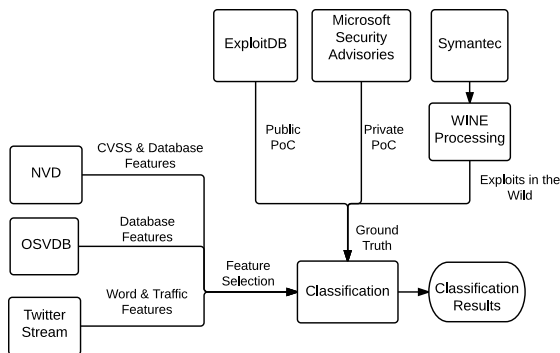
ExploitDB

Microsoft Security Advisories

Symantec

WINE Processing

Public PoC

Private PoC

Exploits in the Wild

NVD

CVSS & Database Features

OSVDB

Database Features

Twitter Stream

Word & Traffic Features

Feature Selection

Ground Truth

Classification

Classification Results